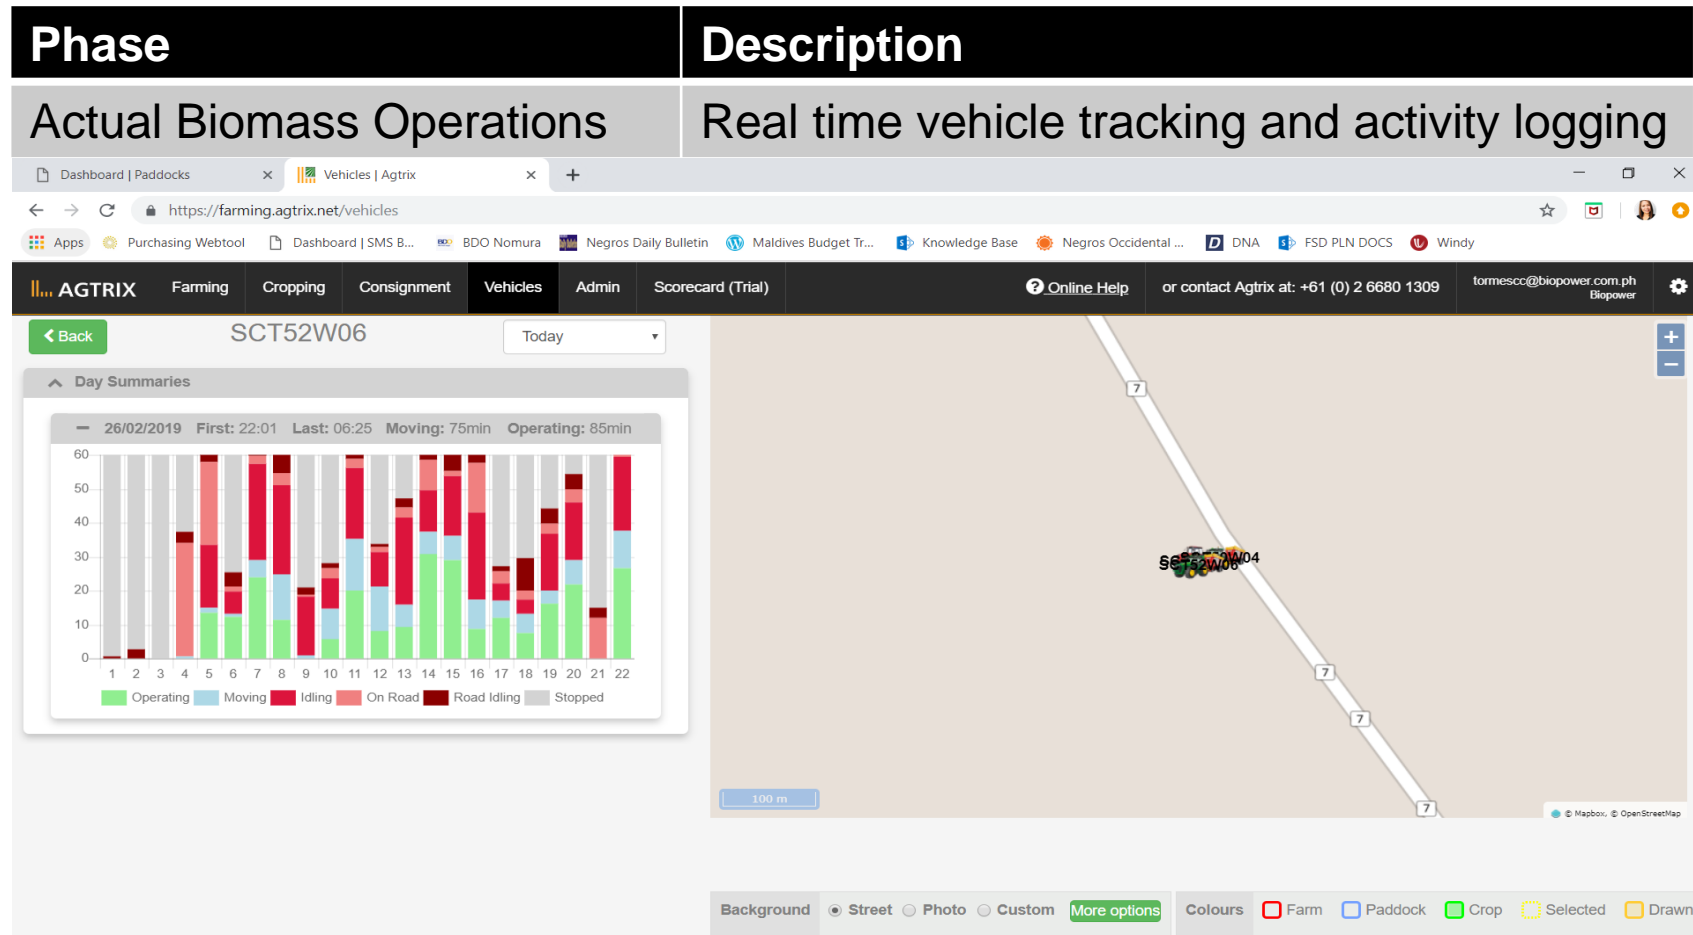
| Phase | Description |
|---|---|
| Actual Biomass Operations | Real time vehicle tracking and activity logging |

Dashboard | Paddocks ×
Vehicles | Agtrix ×
+

https://farming.agtrix.net/vehicles

Apps Purchasing Webtool Dashboard | SMS B... BDO Nomura Negros Daily Bulletin Maldives Budget Tr... Knowledge Base Negros Occidental ... DNA FSD PLN DOCS Windy

AGTRIX Farming Cropping Consignment Vehicles Admin Scorecard (Trial) Online Help or contact Agtrix at: +61 (0) 2 6680 1309 tormescc@biopower.com.ph Biopower

Back SCT52W06 Today

Day Summaries

26/02/2019 First: 22:01 Last: 06:25 Moving: 75min Operating: 85min

60 50 40 30 20 10 0

1 2 3 4 5 6 7 8 9 10 11 12 13 14 15 16 17 18 19 20 21 22

Operating Moving Idling On Road Road Idling Stopped

7 7 7 7

SCT52W06 W04

100 m

© Mapbox, © OpenStreetMap

Background Street Photo Custom More options Colours Farm Paddock Crop Selected Drawn